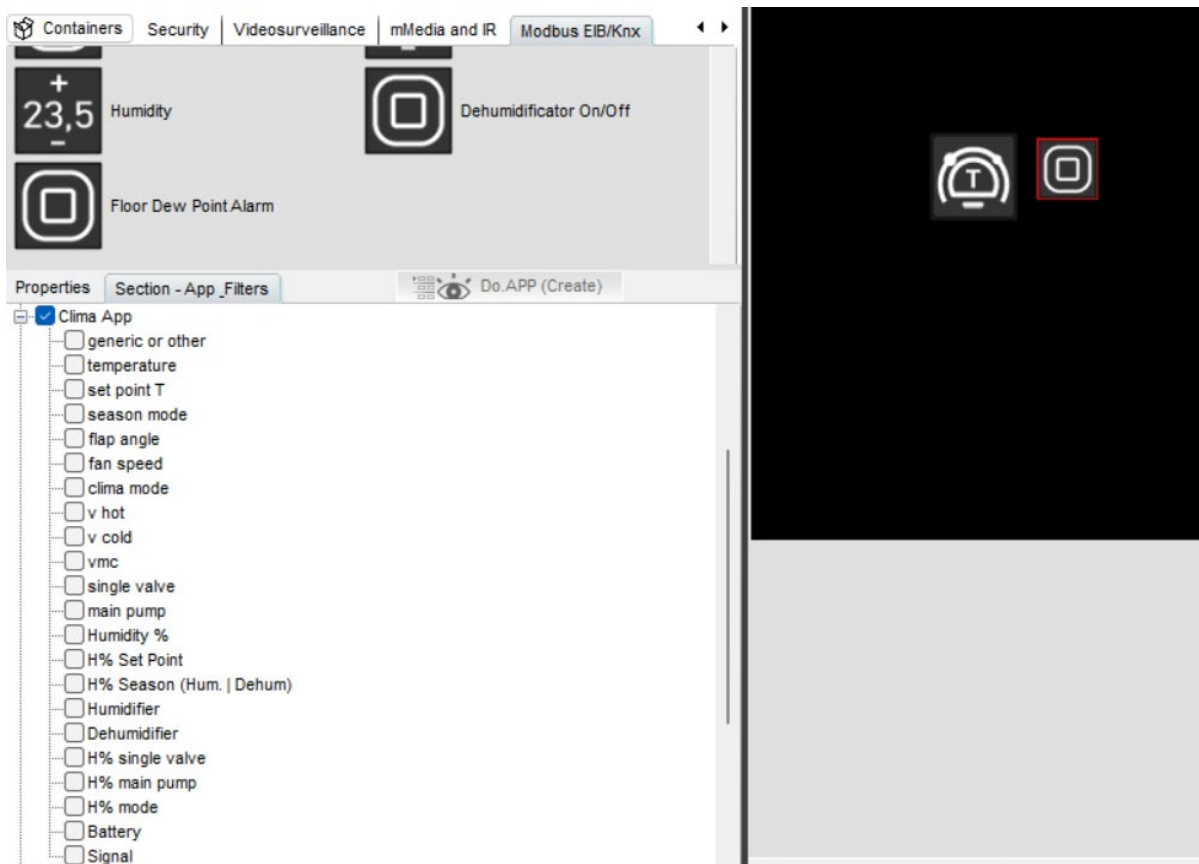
Containers | Security | Videosurveillance | mMedia and IR | Modbus EIB/Knx

+
23,5
–
Humidity

Dehumidificator On/Off

Floor Dew Point Alarm

Properties | Section - App_Filters | Do.APP (Create)

Clima App
generic or other
temperature
set point T
season mode
flap angle
fan speed
clima mode
v hot
v cold
vmc
single valve
main pump
Humidity %
H% Set Point
H% Season (Hum. | Dehum)
Humidifier
Dehumidifier
H% single valve
H% main pump
H% mode
Battery
Signal

T